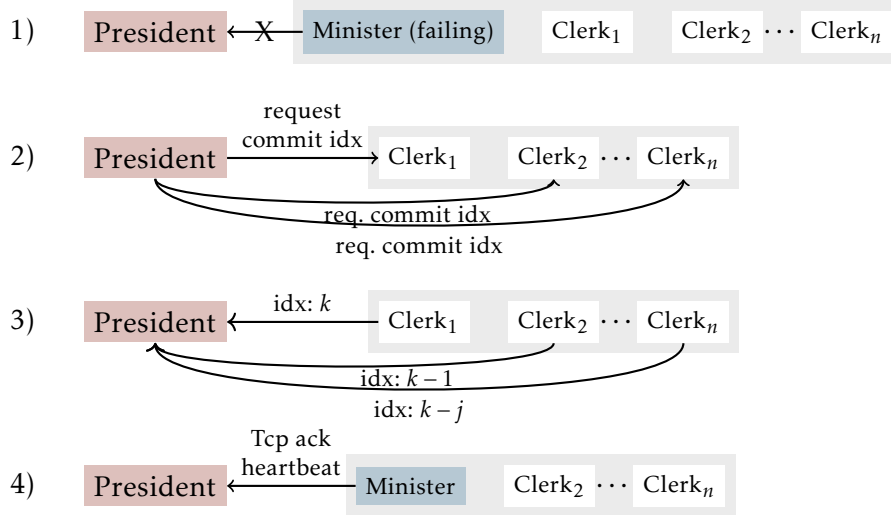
1) President X Minister (failing) Clerk$_1$ Clerk$_2$ $\cdots$ Clerk$_n$

2) President request commit idx Clerk$_1$ Clerk$_2$ $\cdots$ Clerk$_n$

req. commit idx

req. commit idx

3) President idx: $k$ Clerk$_1$ Clerk$_2$ $\cdots$ Clerk$_n$

idx: $k-1$

idx: $k-j$

4) President Tcp ack heartbeat Minister Clerk$_2$ $\cdots$ Clerk$_n$